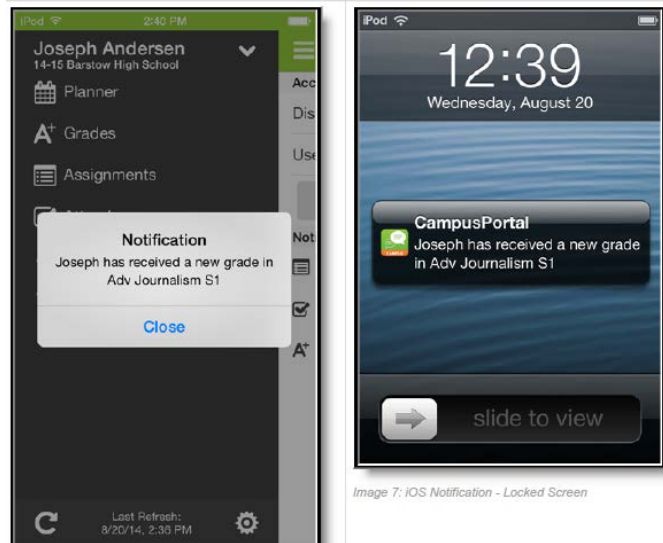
iPod 2:40 PM

Joseph Andersen
14-15 Barstow High School

Planner

Grades

Assignments

Acc

Dis

Use

Not

Notification
Joseph has received a new grade in Adv Journalism S1

Close

Last Refresh:
8/20/14, 2:36 PM

iPod

12:39
Wednesday, August 20

CampusPortal
Joseph has received a new grade in Adv Journalism S1

slide to view

Image 7: iOS Notification - Locked Screen